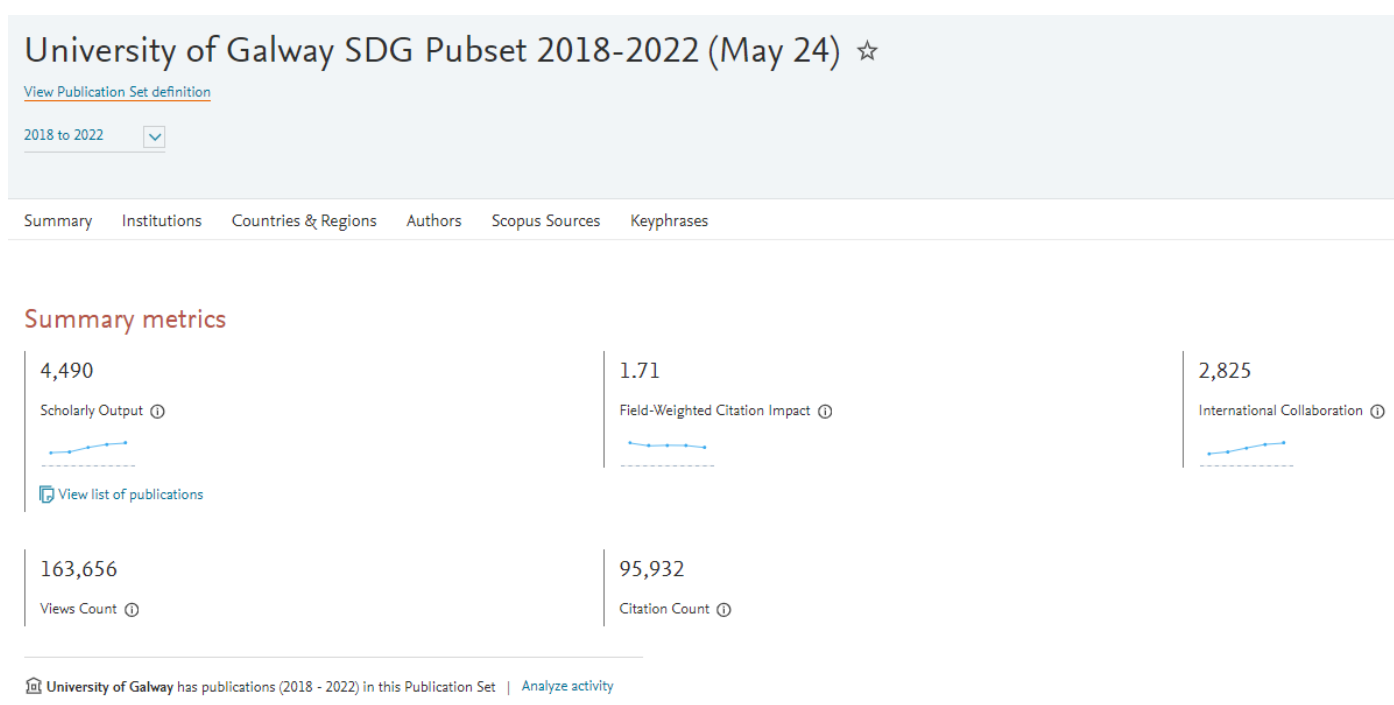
University of Galway SDG Pubset 2018-2022 (May 24) ☆

View Publication Set definition

2018 to 2022

Summary Institutions Countries & Regions Authors Scopus Sources Keyphrases

Summary metrics

4,490
Scholarly Output ⓘ

View list of publications

1.71
Field-Weighted Citation Impact ⓘ

2,825
International Collaboration ⓘ

163,656
Views Count ⓘ

95,932
Citation Count ⓘ

University of Galway has publications (2018 - 2022) in this Publication Set | Analyze activity